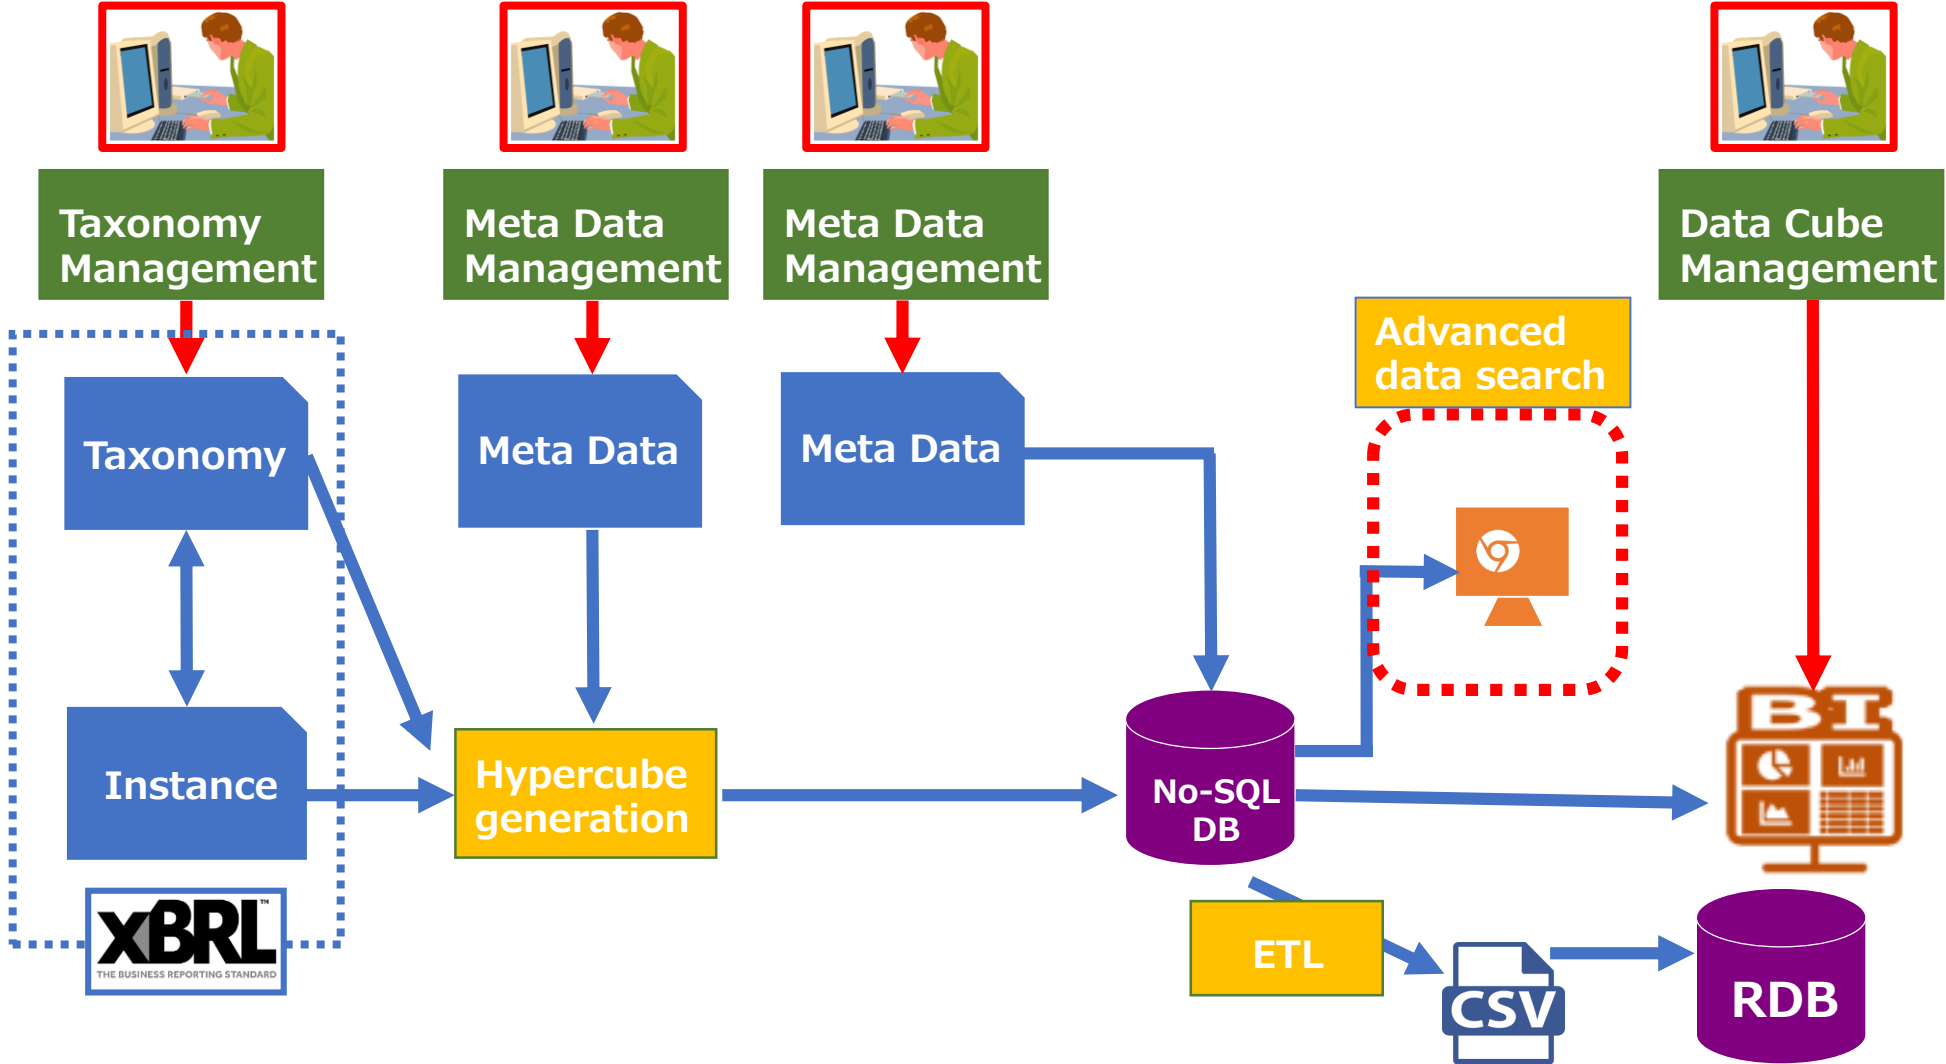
Taxonomy Management

Meta Data Management

Meta Data Management

Data Cube Management

Advanced data search

Taxonomy

Meta Data

Meta Data

Instance

Hypercube generation

No-SQL DB

BI

XBRL™
THE BUSINESS REPORTING STANDARD

ETL

CSV

RDB